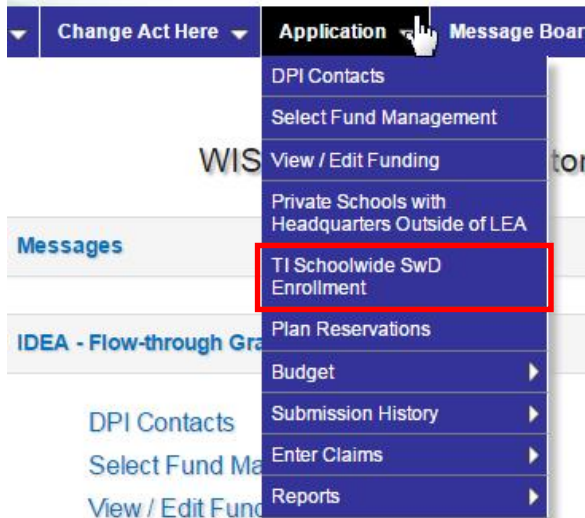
Change Act Here
Application
Message Boar

DPI Contacts
Select Fund Management
View / Edit Funding
Private Schools with Headquarters Outside of LEA
TI Schoolwide SwD Enrollment
Plan Reservations
Budget
Submission History
Enter Claims
Reports

WIS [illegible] tor

Messages

IDEA - Flow-through Gra

DPI Contacts
Select Fund Ma
View / Edit Fund